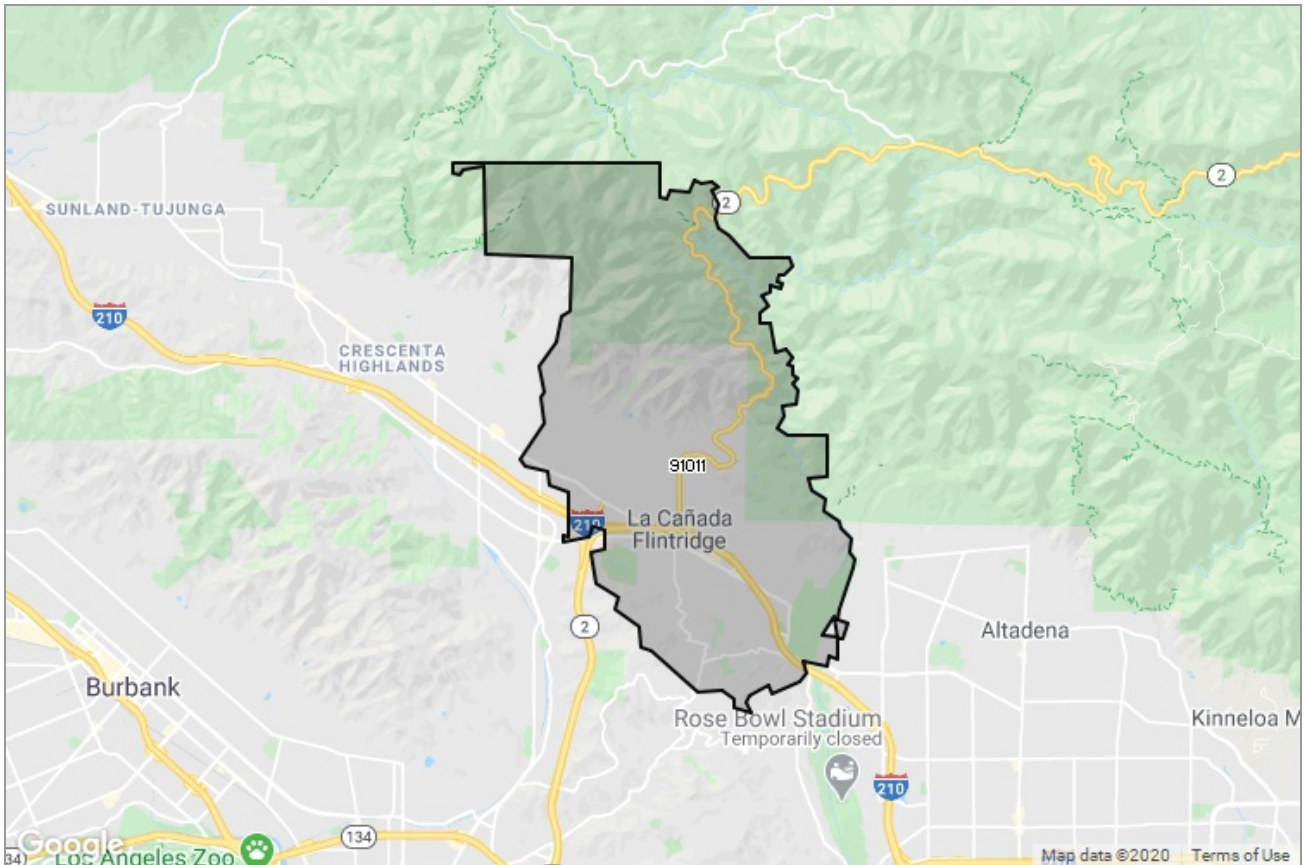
SUNLAND-TUJUNGA
2
2
210
CRESCENTA HIGHLANDS
91011
210
La Cañada Flintridge
2
Altadena
Burbank
Rose Bowl Stadium
Temporarily closed
Kinneloa M
210
134
34
Google
Los Angeles Zoo
Map data ©2020 Terms of Use